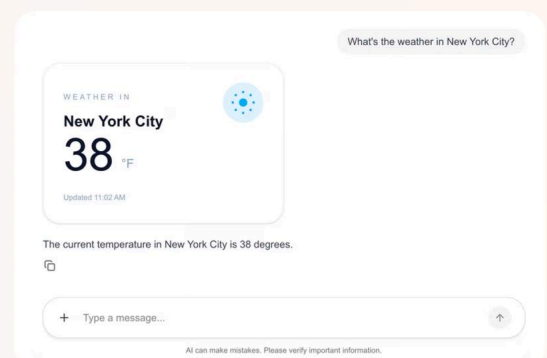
What's the weather in New York City?

WEATHER IN
New York City
38 °F
Updated 11:02 AM

The current temperature in New York City is 38 degrees.

+ Type a message...

AI can make mistakes. Please verify important information.